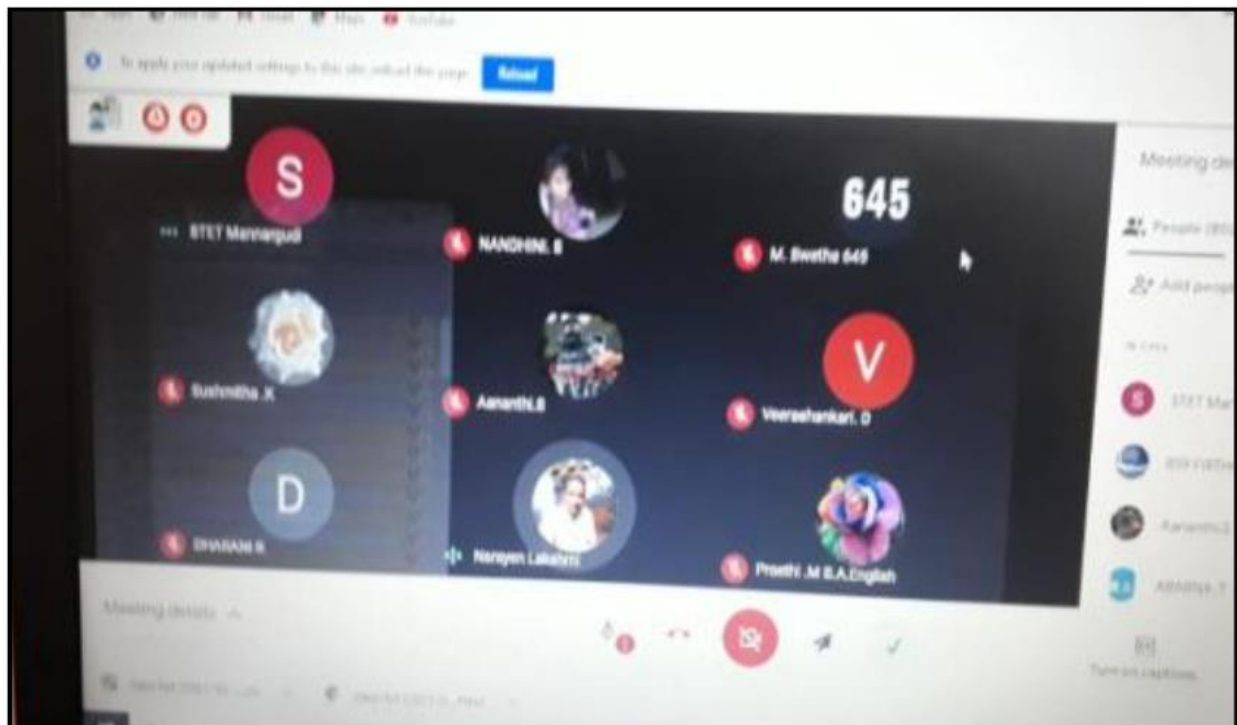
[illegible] YouTube

To apply your updated settings to this site, reload the page Reload

S

STET Mannargudi

NANDHINI. B

645

M. Swetha 645

Sushmitha .K

Aananthi.S

V

Veerashankari. D

D

DHARANI R

Narayan Lakshmi

Preethi .M B.A.English

Meeting de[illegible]

People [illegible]

Add peop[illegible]

In call

STET Ma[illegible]

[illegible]

Aananthi.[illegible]

Abhithya. T

Meeting details

Turn on captions